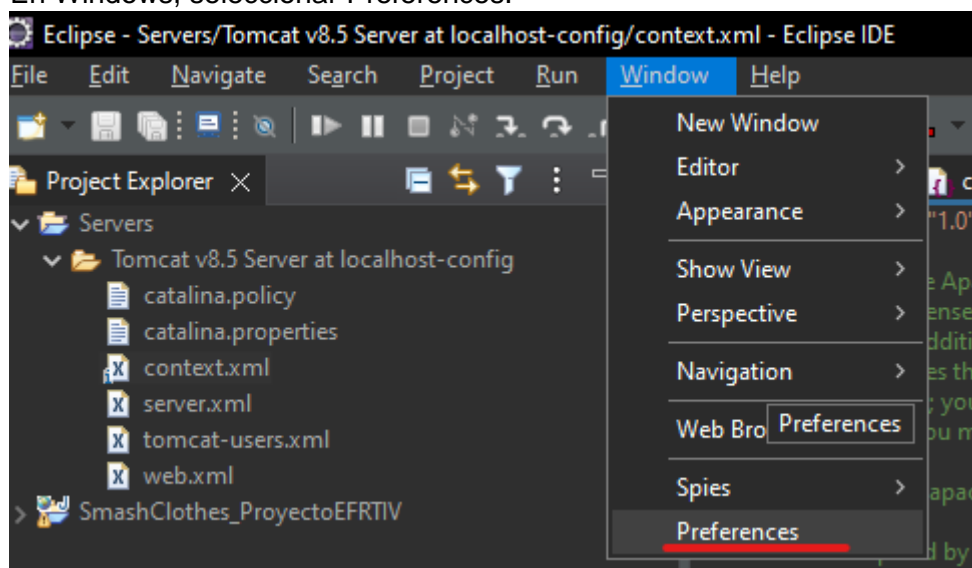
En Windows, seleccionar Preferences:

Eclipse - Servers/Tomcat v8.5 Server at localhost-config/context.xml - Eclipse IDE

File Edit Navigate Search Project Run Window Help

Project Explorer

Servers
Tomcat v8.5 Server at localhost-config
catalina.policy
catalina.properties
context.xml
server.xml
tomcat-users.xml
web.xml
SmashClothes_ProyectoEFRTIV

New Window
Editor
Appearance
Show View
Perspective
Navigation
Web Bro
Preferences
Spies
Preferences

"1.0"
e Ap
ense
dditi
es th
; you
ou m
apac
d by